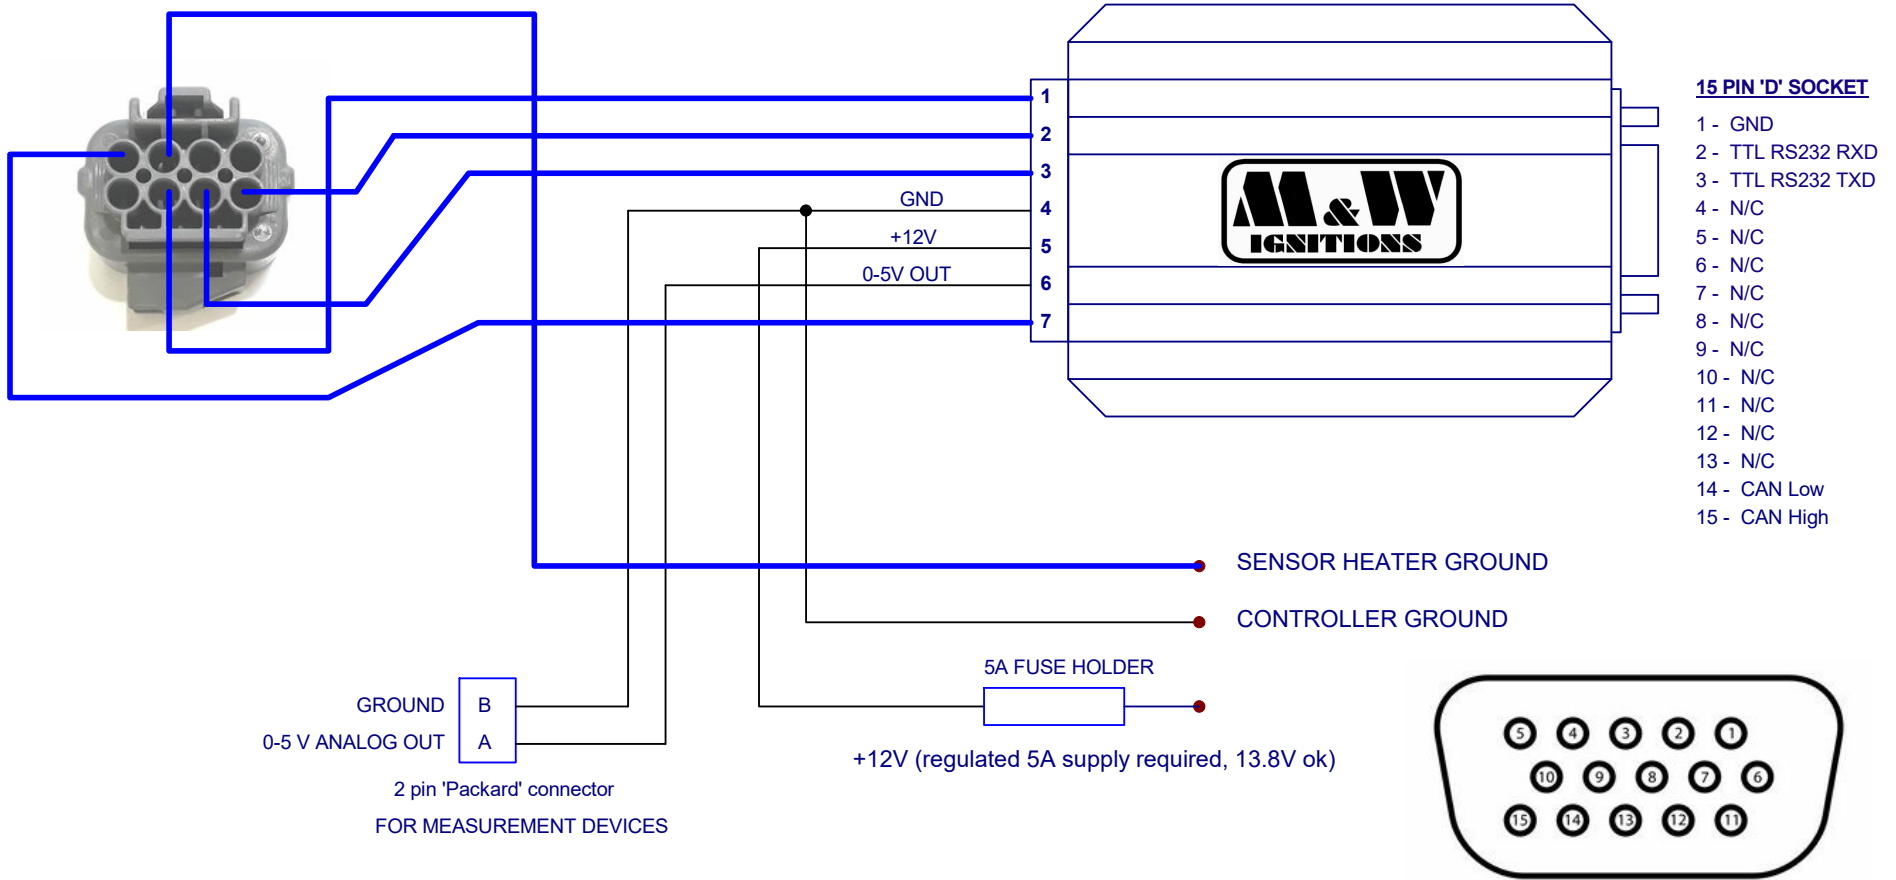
1
2
3
GND
4
+12V
5
0-5V OUT
6
7

M&W
IGNITIONS

15 PIN 'D' SOCKET
1 - GND
2 - TTL RS232 RXD
3 - TTL RS232 TXD
4 - N/C
5 - N/C
6 - N/C
7 - N/C
8 - N/C
9 - N/C
10 - N/C
11 - N/C
12 - N/C
13 - N/C
14 - CAN Low
15 - CAN High

SENSOR HEATER GROUND

CONTROLLER GROUND

5A FUSE HOLDER

GROUND B
0-5 V ANALOG OUT A

+12V (regulated 5A supply required, 13.8V ok)

2 pin 'Packard' connector

FOR MEASUREMENT DEVICES

5 4 3 2 1
10 9 8 7 6
15 14 13 12 11